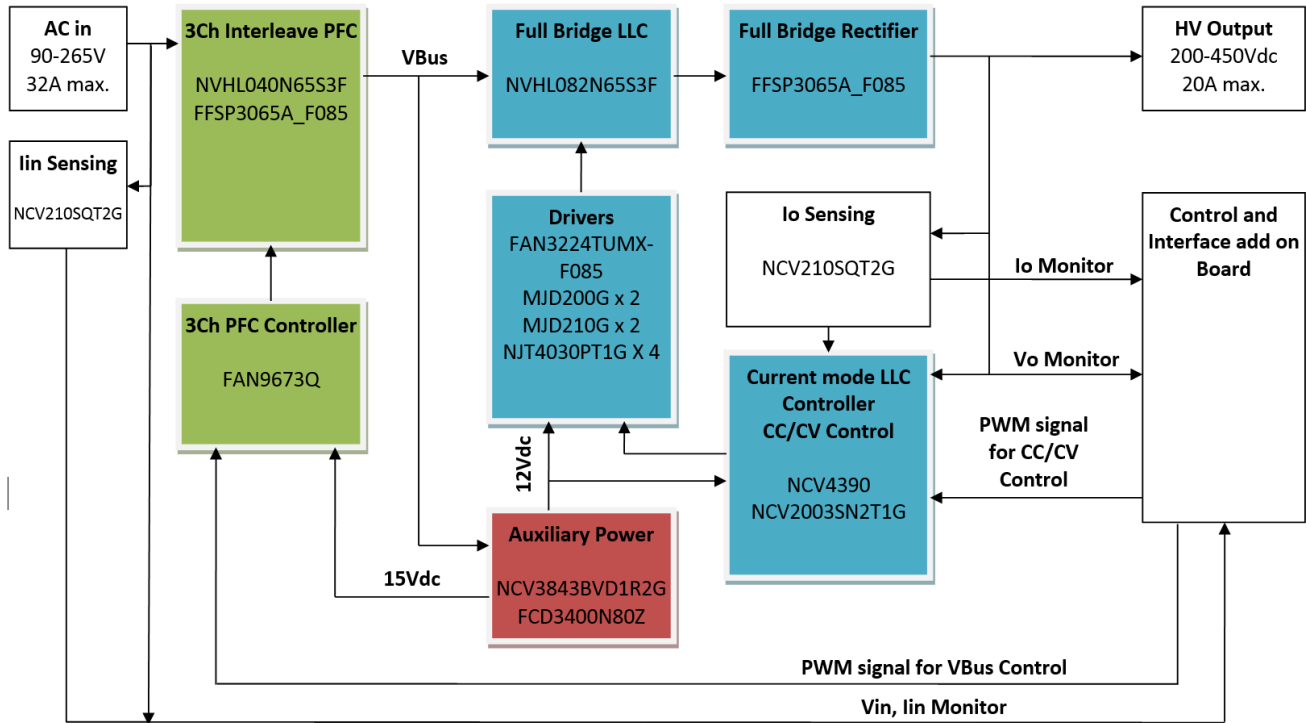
AC in
90-265V
32A max.

3Ch Interleave PFC
NVHL040N65S3F
FFSP3065A_F085

VBus

Full Bridge LLC
NVHL082N65S3F

Full Bridge Rectifier
FFSP3065A_F085

HV Output
200-450Vdc
20A max.

Iin Sensing
NCV210SQT2G

Drivers
FAN3224TUMX-F085
MJD200G x 2
MJD210G x 2
NJT4030PT1G X 4

Io Sensing
NCV210SQT2G

Control and Interface add on Board

Io Monitor

3Ch PFC Controller
FAN9673Q

Vo Monitor

Current mode LLC Controller
CC/CV Control
NCV4390
NCV2003SN2T1G

PWM signal for CC/CV Control

12Vdc

Auxiliary Power
NCV3843BVD1R2G
FCD3400N80Z

15Vdc

PWM signal for VBus Control

Vin, Iin Monitor